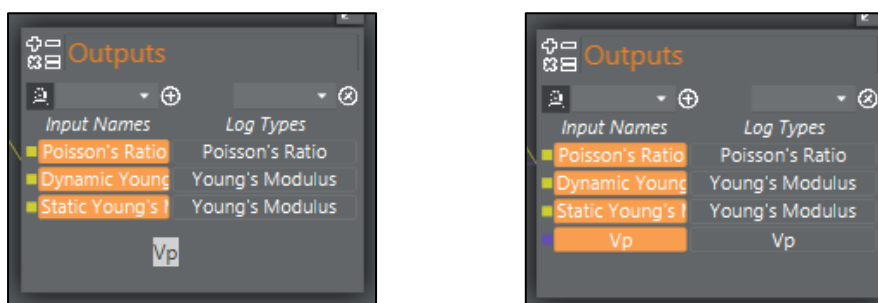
Outputs

Input Names | Log Types
Poisson's Ratio | Poisson's Ratio
Dynamic Young | Young's Modulus
Static Young's I | Young's Modulus

Vp

Outputs

Input Names | Log Types
Poisson's Ratio | Poisson's Ratio
Dynamic Young | Young's Modulus
Static Young's I | Young's Modulus
Vp | Vp